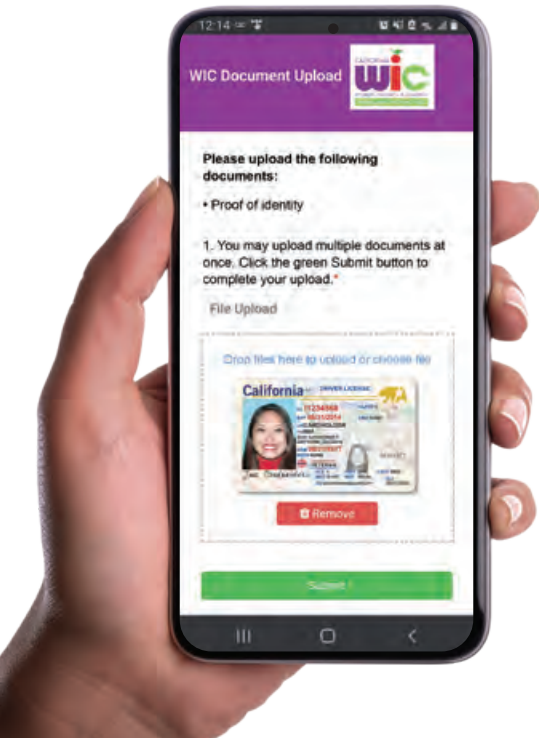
12:14

WIC Document Upload

CALIFORNIA
WIC

Please upload the following documents:

• Proof of identity

1. You may upload multiple documents at once. Click the green Submit button to complete your upload.*

File Upload

Drop files here to upload or choose file

California DRIVER LICENSE

Remove

Submit